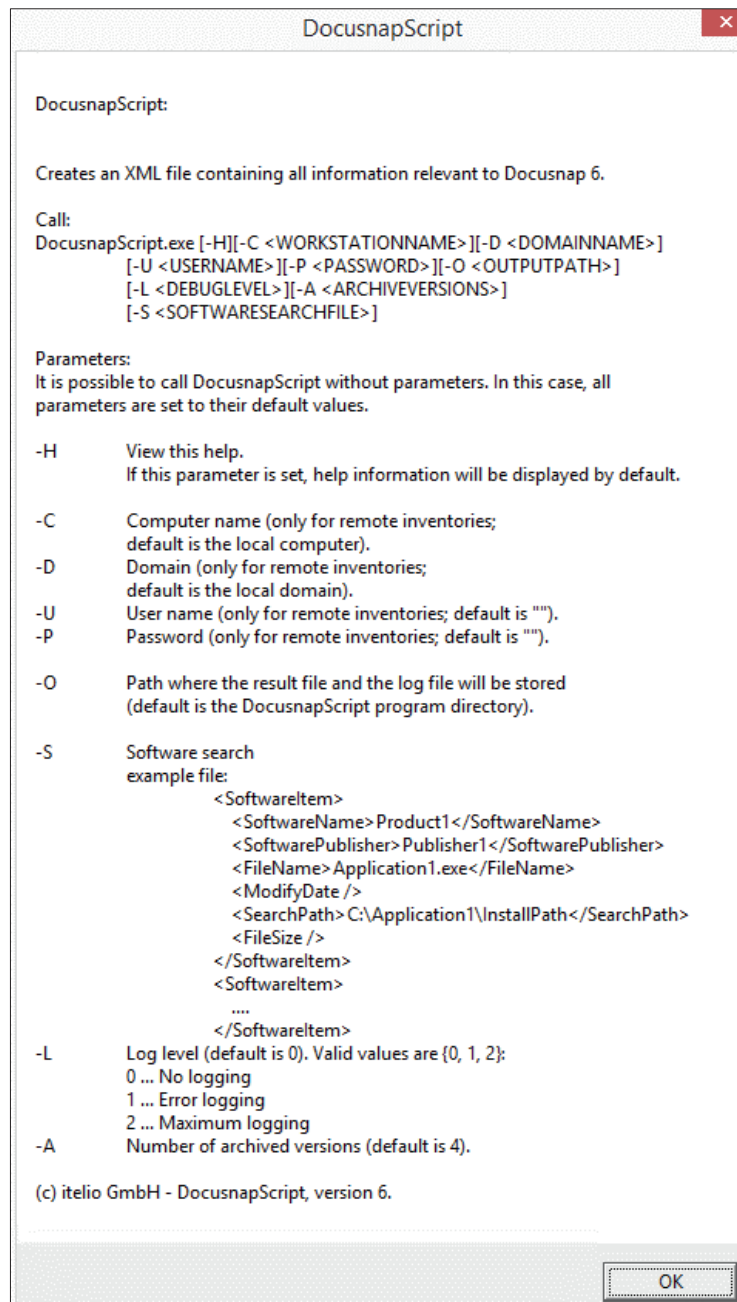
DocusnapScript

DocusnapScript:

Creates an XML file containing all information relevant to Docusnap 6.

Call:
DocusnapScript.exe [-H][-C <WORKSTATIONNAME>][-D <DOMAINNAME>]
[-U <USERNAME>][-P <PASSWORD>][-O <OUTPUTPATH>]
[-L <DEBUGLEVEL>][-A <ARCHIVEVERSIONS>]
[-S <SOFTWARESEARCHFILE>]

Parameters:
It is possible to call DocusnapScript without parameters. In this case, all parameters are set to their default values.

-H View this help.
If this parameter is set, help information will be displayed by default.

-C Computer name (only for remote inventories;
default is the local computer).
-D Domain (only for remote inventories;
default is the local domain).
-U User name (only for remote inventories; default is "").
-P Password (only for remote inventories; default is "").

-O Path where the result file and the log file will be stored
(default is the DocusnapScript program directory).

-S Software search
example file:
<SoftwareItem>
<SoftwareName>Product1</SoftwareName>
<SoftwarePublisher>Publisher1</SoftwarePublisher>
<FileName>Application1.exe</FileName>
<ModifyDate />
<SearchPath>C:\Application1\InstallPath</SearchPath>
<FileSize />
</SoftwareItem>
<SoftwareItem>
....
</SoftwareItem>
-L Log level (default is 0). Valid values are {0, 1, 2}:
0 ... No logging
1 ... Error logging
2 ... Maximum logging
-A Number of archived versions (default is 4).

(c) itelio GmbH - DocusnapScript, version 6.

OK